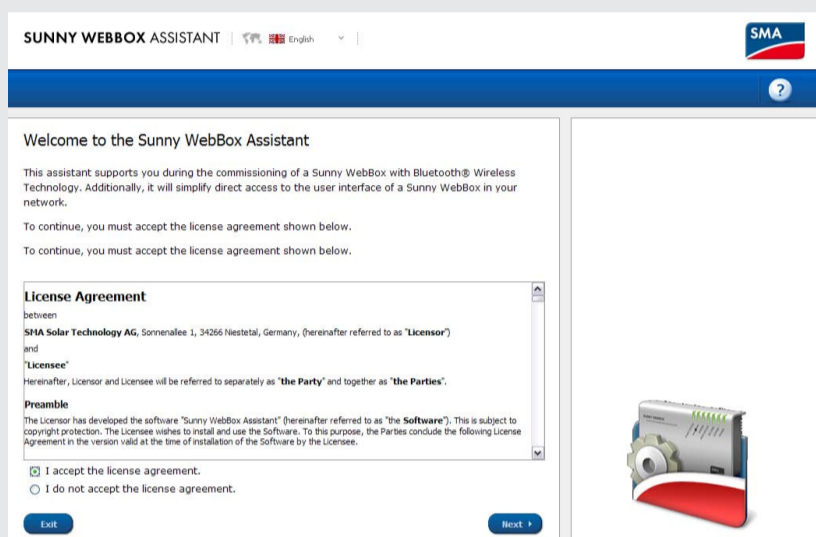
SUNNY WEBBOX ASSISTANT | English

SMA

?

Welcome to the Sunny WebBox Assistant

This assistant supports you during the commissioning of a Sunny WebBox with Bluetooth® Wireless Technology. Additionally, it will simplify direct access to the user interface of a Sunny WebBox in your network.

To continue, you must accept the license agreement shown below.

To continue, you must accept the license agreement shown below.

License Agreement

between

SMA Solar Technology AG, Sonnenallee 1, 34266 Niestetal, Germany, (hereinafter referred to as "Licensor")

and

"Licensee"

Hereinafter, Licensor and Licensee will be referred to separately as "the Party" and together as "the Parties".

Preamble

The Licensor has developed the software "Sunny WebBox Assistant" (hereinafter referred to as "the Software"). This is subject to copyright protection. The Licensee wishes to install and use the Software. To this purpose, the Parties conclude the following License Agreement in the version valid at the time of installation of the Software by the Licensee.

I accept the license agreement.

I do not accept the license agreement.

Exit

Next